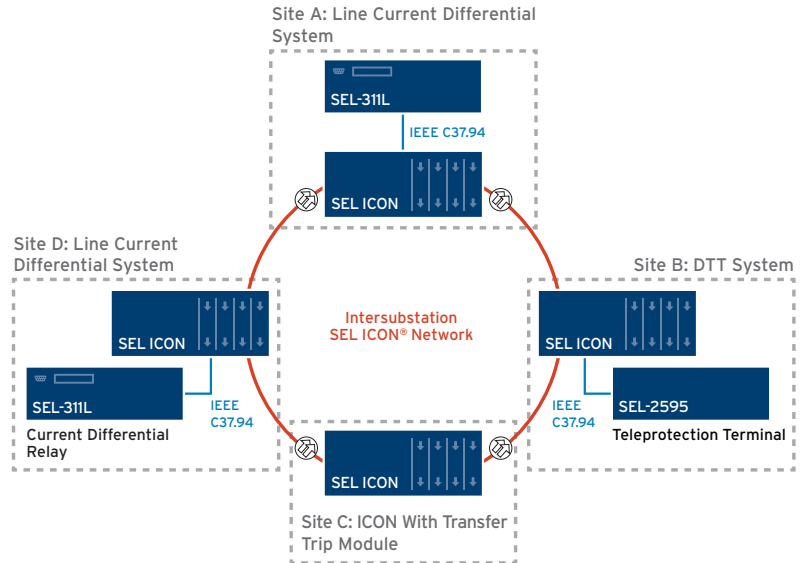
Site A: Line Current Differential System

SEL-311L

IEEE C37.94

SEL ICON

Site D: Line Current Differential System

SEL ICON

SEL-311L

Current Differential Relay

IEEE C37.94

Intersubstation SEL ICON® Network

Site B: DTT System

SEL ICON

SEL-2595

IEEE C37.94

Teleprotection Terminal

SEL ICON

Site C: ICON With Transfer Trip Module